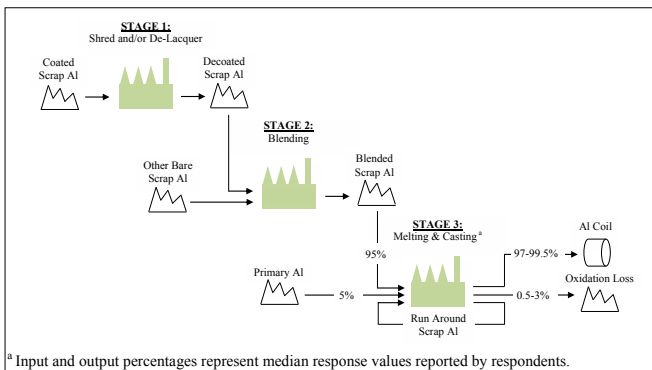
STAGE 1:
Shred and/or De-Lacquer

Coated Scrap Al

Decoated Scrap Al

STAGE 2:
Blending

Other Bare Scrap Al

Blended Scrap Al

STAGE 3:
Melting & Casting $^a$

95%

Al Coil

97-99.5%

Primary Al

5%

Oxidation Loss

0.5-3%

Run Around Scrap Al

$^a$ Input and output percentages represent median response values reported by respondents.